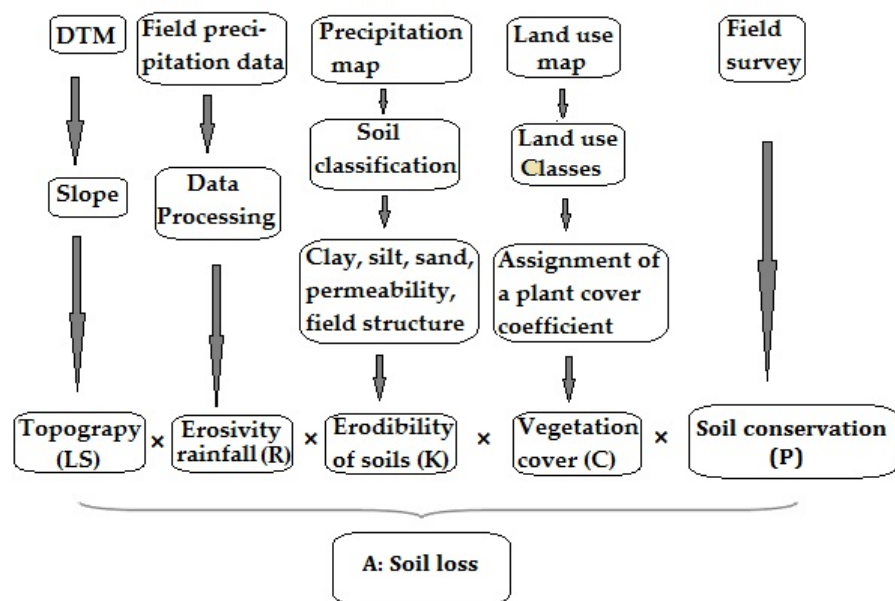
DTM

Field precipitation data

Precipitation map

Land use map

Field survey

Slope

Data Processing

Soil classification

Land use Classes

Clay, silt, sand, permeability, field structure

Assignment of a plant cover coefficient

Topograpy (LS) × Erosivity rainfall (R) × Erodibility of soils (K) × Vegetation cover (C) × Soil conservation (P)

A: Soil loss